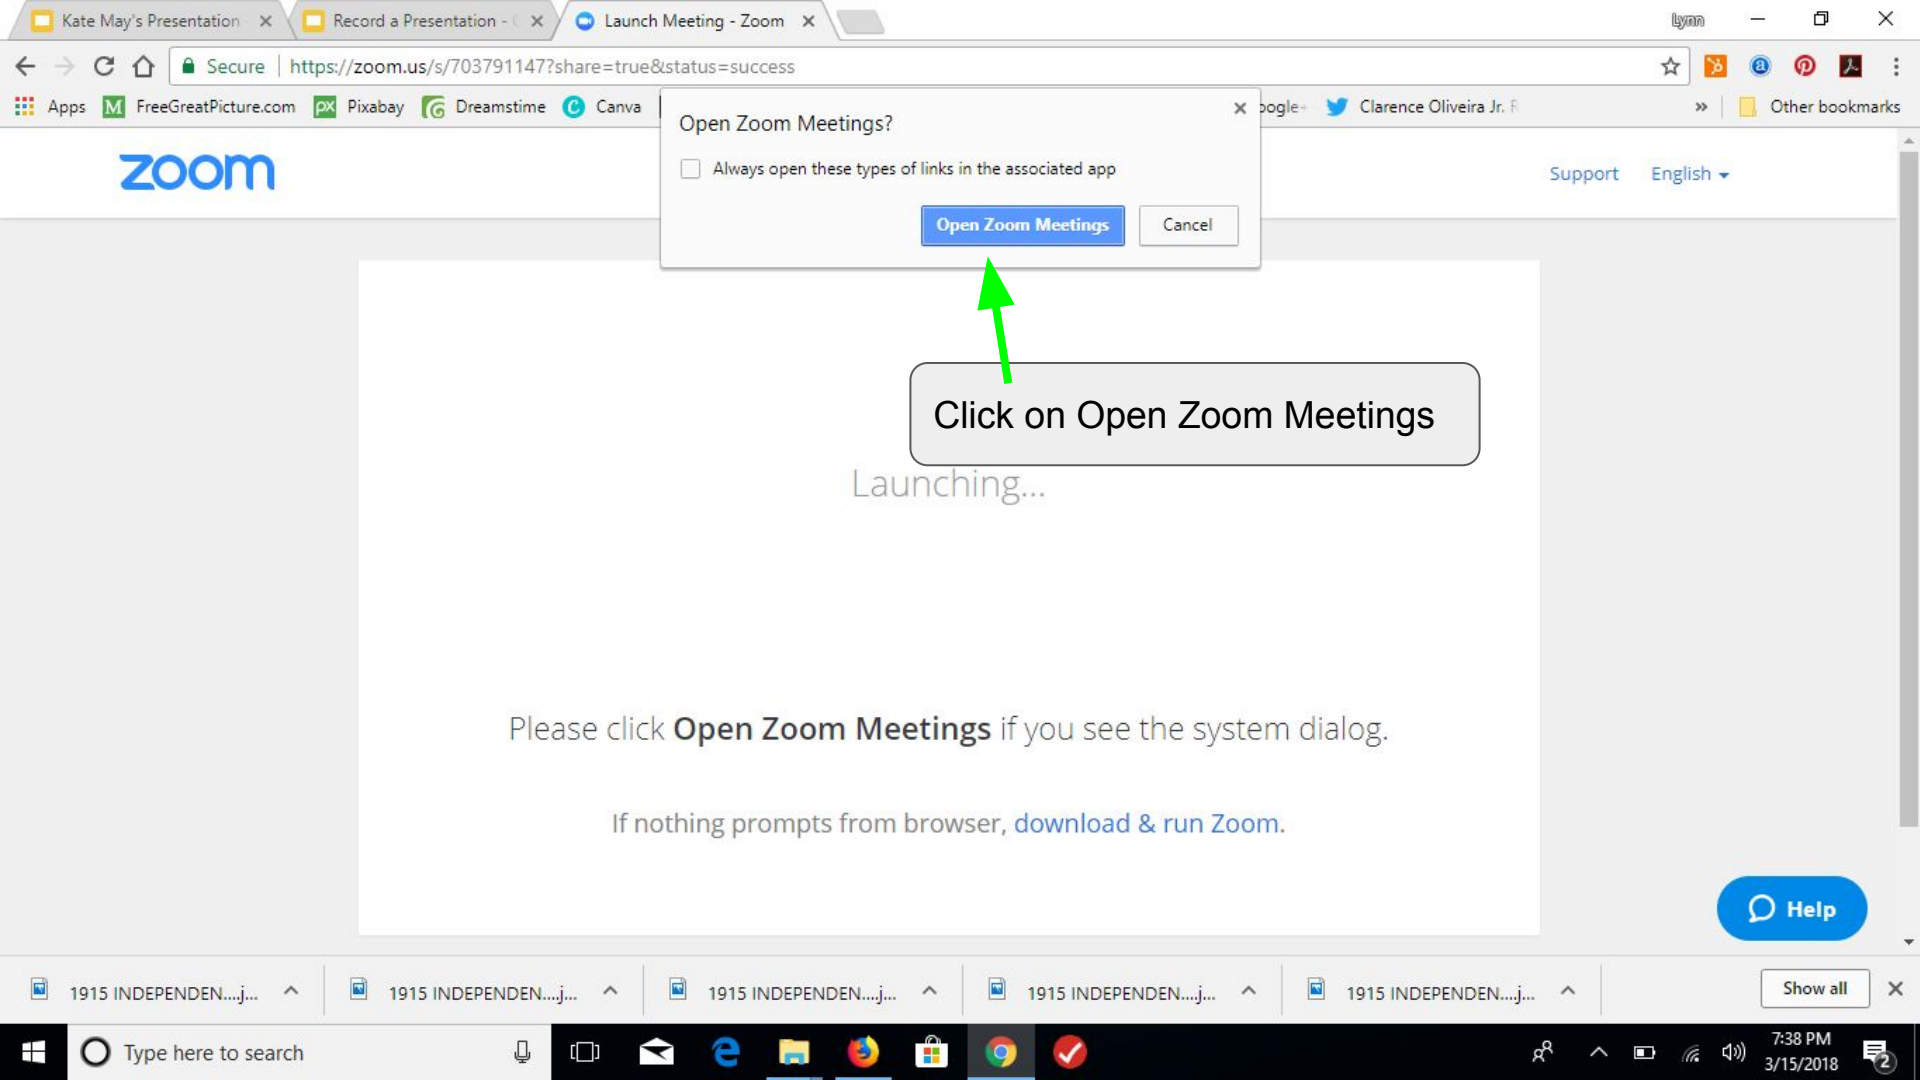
Kate May's Presentation ×
Record a Presentation - ×
Launch Meeting - Zoom ×
Lynn

Secure https://zoom.us/s/703791147?share=true&status=success

Apps FreeGreatPicture.com Pixabay Dreamstime Canva oogle Clarence Oliveira Jr. » Other bookmarks

zoom

Open Zoom Meetings?
Always open these types of links in the associated app
Open Zoom Meetings Cancel

Support English

Click on Open Zoom Meetings

Launching...

Please click **Open Zoom Meetings** if you see the system dialog.

If nothing prompts from browser, download & run Zoom.

Help

1915 INDEPENDEN....j...
1915 INDEPENDEN....j...
1915 INDEPENDEN....j...
1915 INDEPENDEN....j...
1915 INDEPENDEN....j...
Show all

Type here to search
7:38 PM
3/15/2018